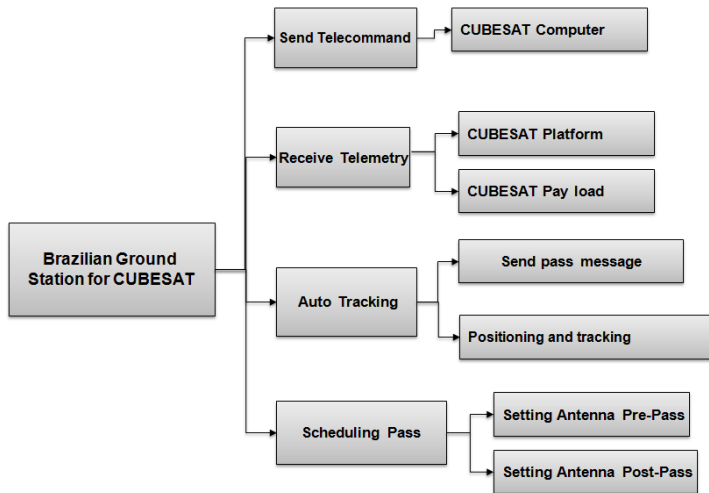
Brazilian Ground Station for CUBESAT

Send Telecommand

CUBESAT Computer

Receive Telemetry

CUBESAT Platform

CUBESAT Pay load

Auto Tracking

Send pass message

Positioning and tracking

Scheduling Pass

Setting Antenna Pre-Pass

Setting Antenna Post-Pass